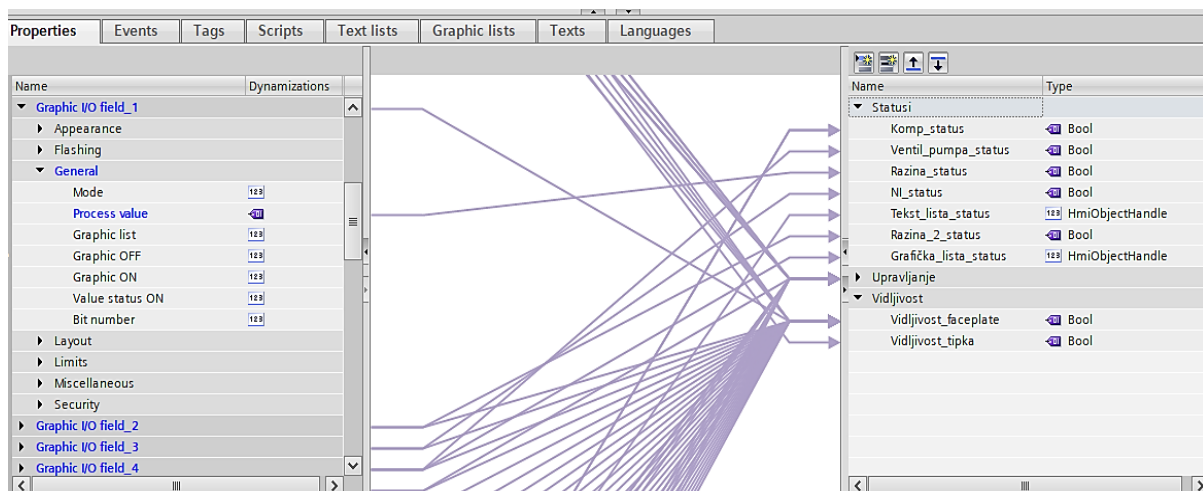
Properties | Events | Tags | Scripts | Text lists | Graphic lists | Texts | Languages

| Name | Dynamizations |
|---|---|
| Graphic I/O field_1 | |
| Appearance | |
| Flashing | |
| General | |
| Mode | 123 |
| Process value | |
| Graphic list | 123 |
| Graphic OFF | 123 |
| Graphic ON | 123 |
| Value status ON | 123 |
| Bit number | 123 |
| Layout | |
| Limits | |
| Miscellaneous | |
| Security | |
| Graphic I/O field_2 | |
| Graphic I/O field_3 | |
| Graphic I/O field_4 | |

| Name | Type |
|---|---|
| Statusi | |
| Komp_status | Bool |
| Ventil_pumpa_status | Bool |
| Razina_status | Bool |
| NI_status | Bool |
| Tekst_lista_status | 123 HmiObjectHandle |
| Razina_2_status | Bool |
| Grafička_lista_status | 123 HmiObjectHandle |
| Upravljanje | |
| Vidljivost | |
| Vidljivost_faceplate | Bool |
| Vidljivost_tipka | Bool |